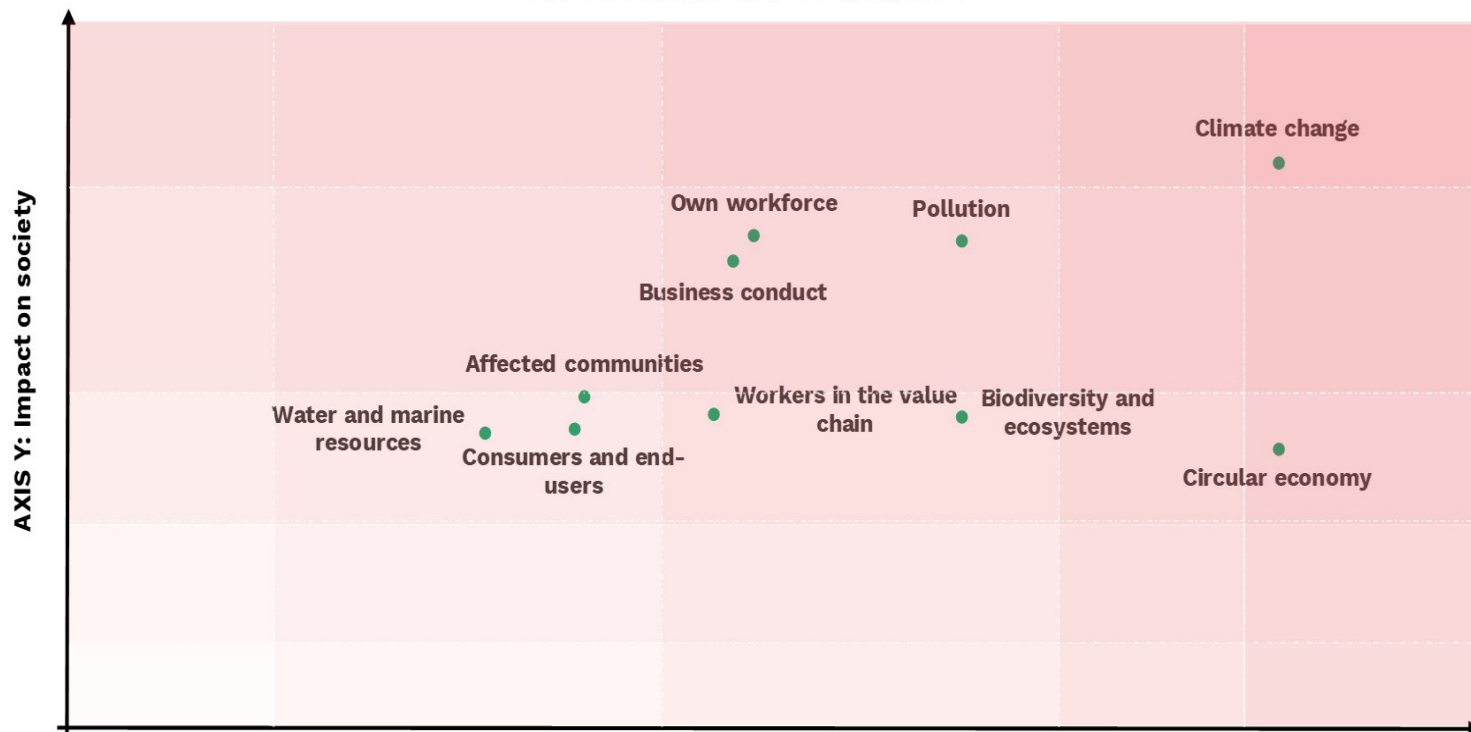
AXIS Y: Impact on society

Climate change

Own workforce

Pollution

Business conduct

Affected communities

Water and marine resources

Consumers and end-users

Workers in the value chain

Biodiversity and ecosystems

Circular economy